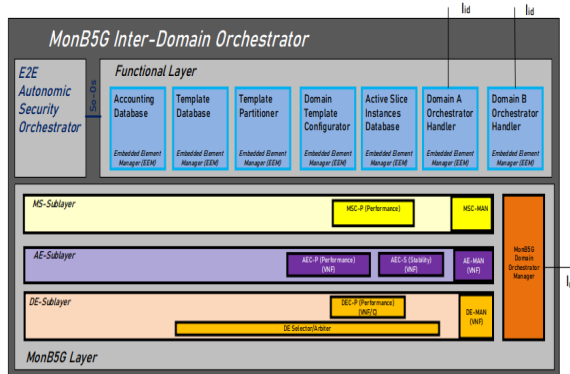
$I_{id}$ $I_{id}$

MonB5G Inter-Domain Orchestrator

E2E Autonomic Security Orchestrator

So-Os

Functional Layer

Accounting Database
Embedded Element Manager (EEM)

Template Database
Embedded Element Manager (EEM)

Template Partitioner
Embedded Element Manager (EEM)

Domain Template Configurator
Embedded Element Manager (EEM)

Active Slice Instances Database
Embedded Element Manager (EEM)

Domain A Orchestrator Handler
Embedded Element Manager (EEM)

Domain B Orchestrator Handler
Embedded Element Manager (EEM)

MS-Sublayer

MSC-P (Performance)

MSC-MAN

AE-Sublayer

AEC-P (Performance) (VNF)

AEC-S (Stability) (VNF)

AE-MAN (VNF)

DE-Sublayer

DEC-P (Performance) (VNF/C)

DE Selector/Arbiter

DE-MAN (VNF)

MonB5G Domain Orchestrator Manager

$I_{j}$

MonB5G Layer